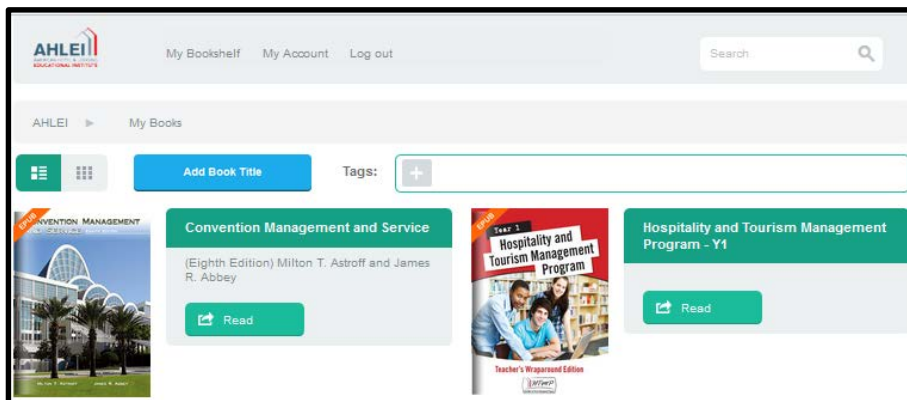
AHLEI
EDUCATIONAL INSTITUTE

My Bookshelf My Account Log out

Search

AHLEI ► My Books

Add Book Title

Tags:

EPUB
CONVENTION MANAGEMENT & SERVICE

MILTON T. ASTROFF JAMES R. ABBEY

Convention Management and Service

(Eighth Edition) Milton T. Astroff and James R. Abbey

Read

EPUB
Year 1
Hospitality and Tourism Management Program

Teacher's Wraparound Edition

Hospitality and Tourism Management Program - Y1

Read